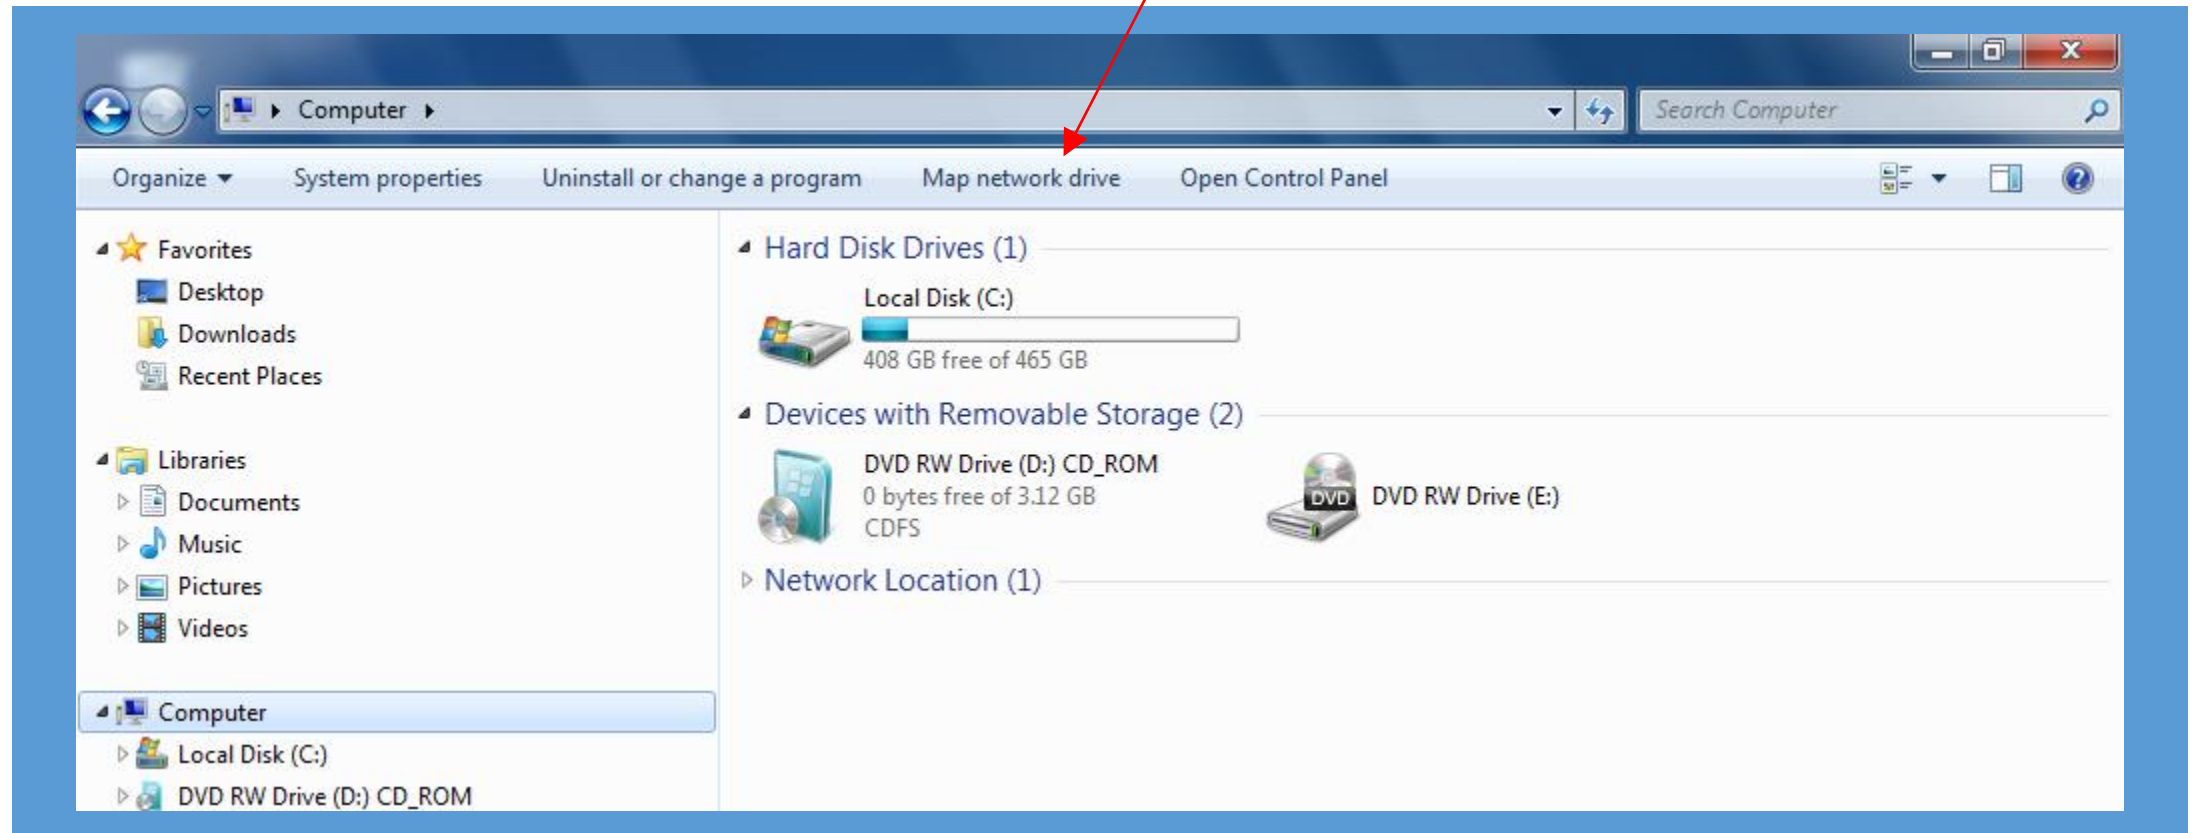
Computer

Search Computer

Organize System properties Uninstall or change a program Map network drive Open Control Panel

Favorites
Desktop
Downloads
Recent Places

Libraries
Documents
Music
Pictures
Videos

Computer
Local Disk (C:)
DVD RW Drive (D:) CD_ROM

Hard Disk Drives (1)

Local Disk (C:)
408 GB free of 465 GB

Devices with Removable Storage (2)

DVD RW Drive (D:) CD_ROM
0 bytes free of 3.12 GB
CDFS

DVD
DVD RW Drive (E:)

Network Location (1)